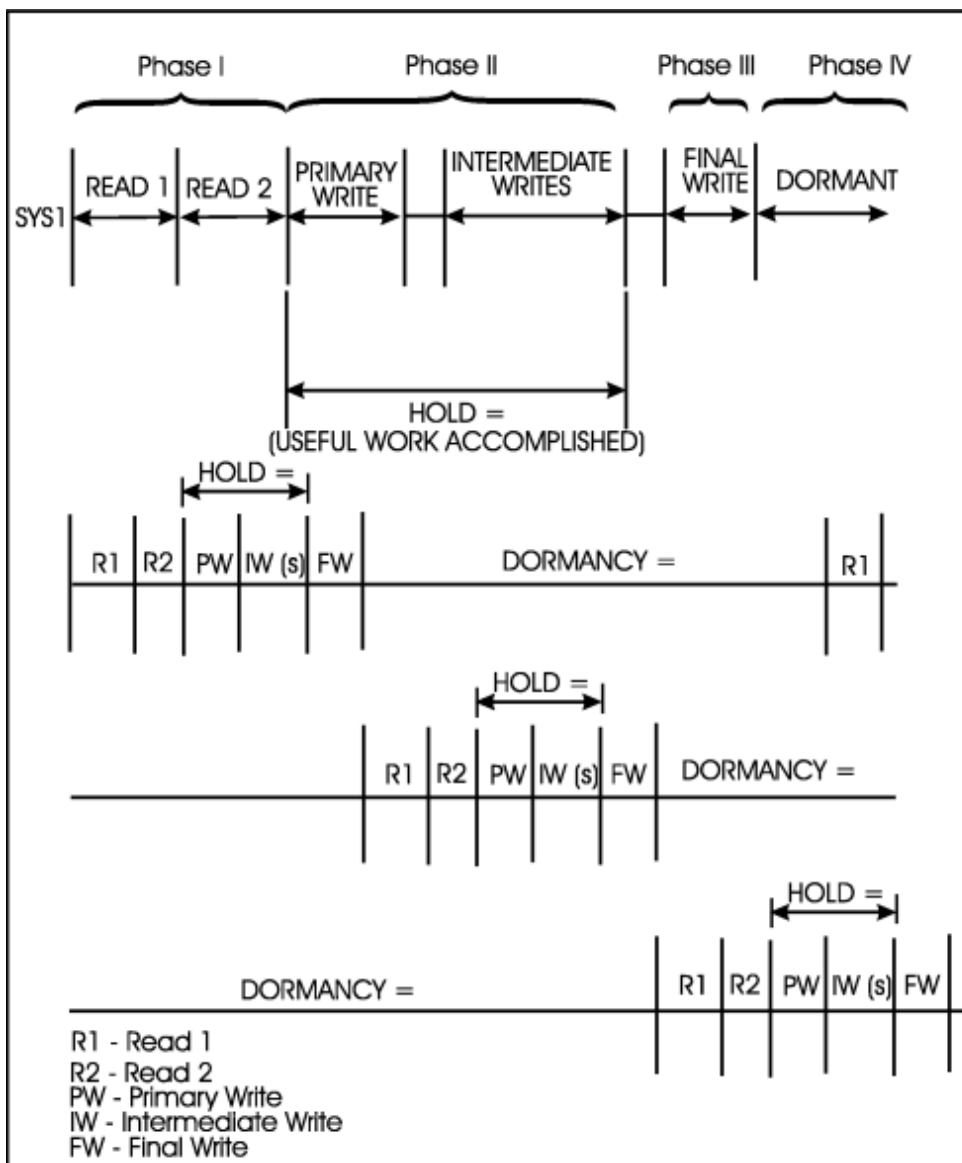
Phase I Phase II Phase III Phase IV

SYS1 READ 1 READ 2 PRIMARY WRITE INTERMEDIATE WRITES FINAL WRITE DORMANT

HOLD =
(USEFUL WORK ACCOMPLISHED)

HOLD =

R1 R2 PW IW (s) FW DORMANCY = R1

HOLD =

R1 R2 PW IW (s) FW DORMANCY =

HOLD =

DORMANCY = R1 R2 PW IW (s) FW

R1 - Read 1
R2 - Read 2
PW - Primary Write
IW - Intermediate Write
FW - Final Write